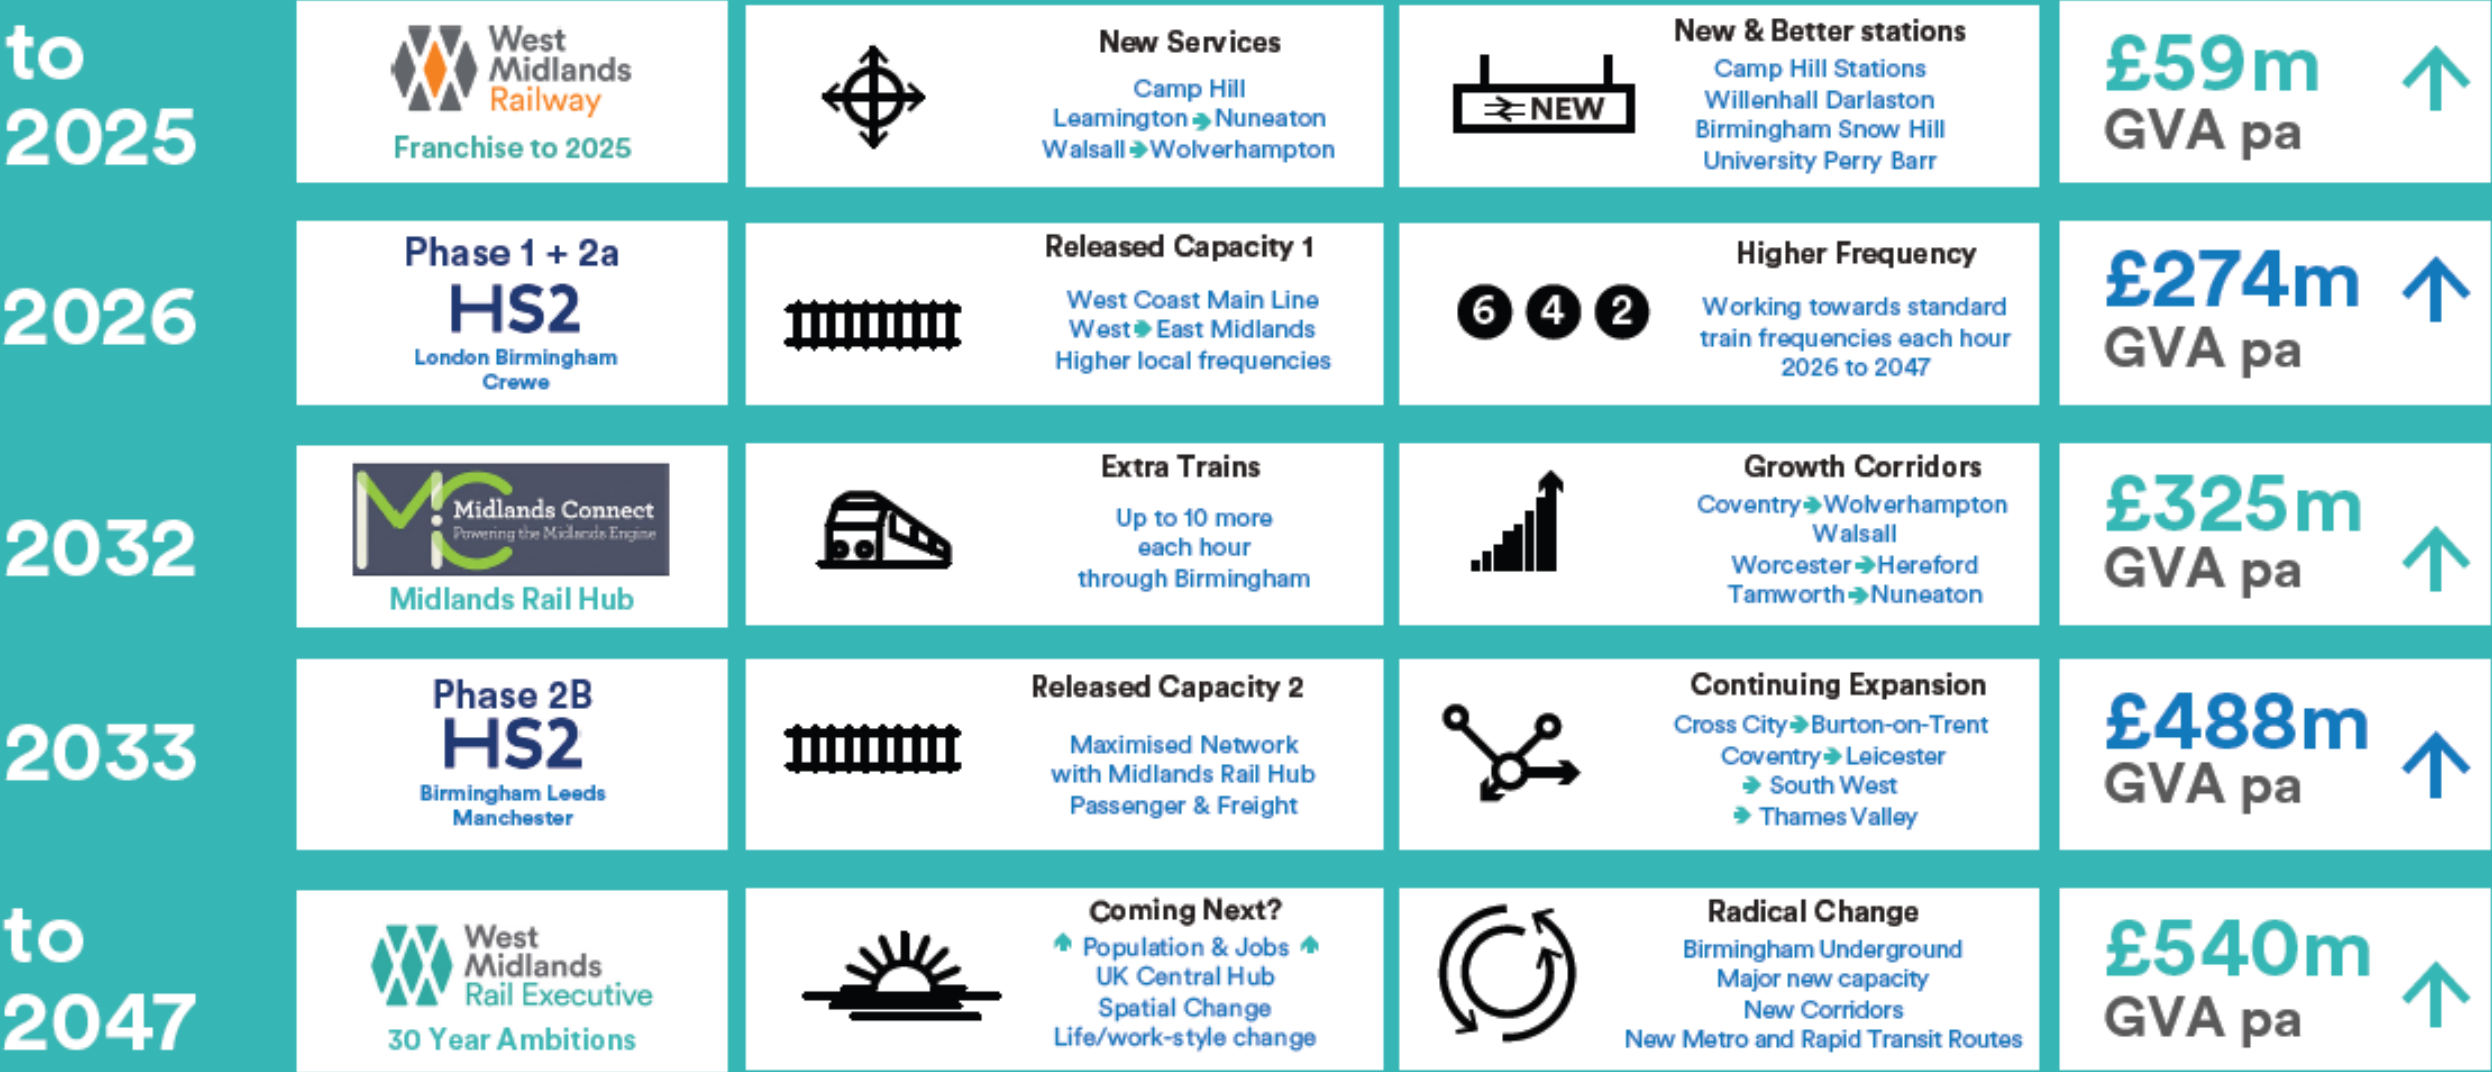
| to 2025 | West Midlands Railway<br>Franchise to 2025 | New Services<br>Camp Hill<br>Leamington ➔ Nuneaton<br>Walsall ➔ Wolverhampton | NEW<br>New & Better stations<br>Camp Hill Stations<br>Willenhall Darlaston<br>Birmingham Snow Hill<br>University Perry Barr | £59m GVA pa |
|---|---|---|---|---|
| 2026 | Phase 1 + 2a<br>HS2<br>London Birmingham Crewe | Released Capacity 1<br>West Coast Main Line<br>West ➔ East Midlands<br>Higher local frequencies | 6 4 2<br>Higher Frequency<br>Working towards standard train frequencies each hour 2026 to 2047 | £274m GVA pa |
| 2032 | Midlands Connect<br>Powering the Midlands Engine<br>Midlands Rail Hub | Extra Trains<br>Up to 10 more each hour through Birmingham | Growth Corridors<br>Coventry ➔ Wolverhampton<br>Walsall<br>Worcester ➔ Hereford<br>Tamworth ➔ Nuneaton | £325m GVA pa |
| 2033 | Phase 2B<br>HS2<br>Birmingham Leeds Manchester | Released Capacity 2<br>Maximised Network with Midlands Rail Hub<br>Passenger & Freight | Continuing Expansion<br>Cross City ➔ Burton-on-Trent<br>Coventry ➔ Leicester<br>➔ South West<br>➔ Thames Valley | £488m GVA pa |
| to 2047 | West Midlands Rail Executive<br>30 Year Ambitions | Coming Next?<br>Population & Jobs<br>UK Central Hub<br>Spatial Change<br>Life/work-style change | Radical Change<br>Birmingham Underground<br>Major new capacity<br>New Corridors<br>New Metro and Rapid Transit Routes | £540m GVA pa |